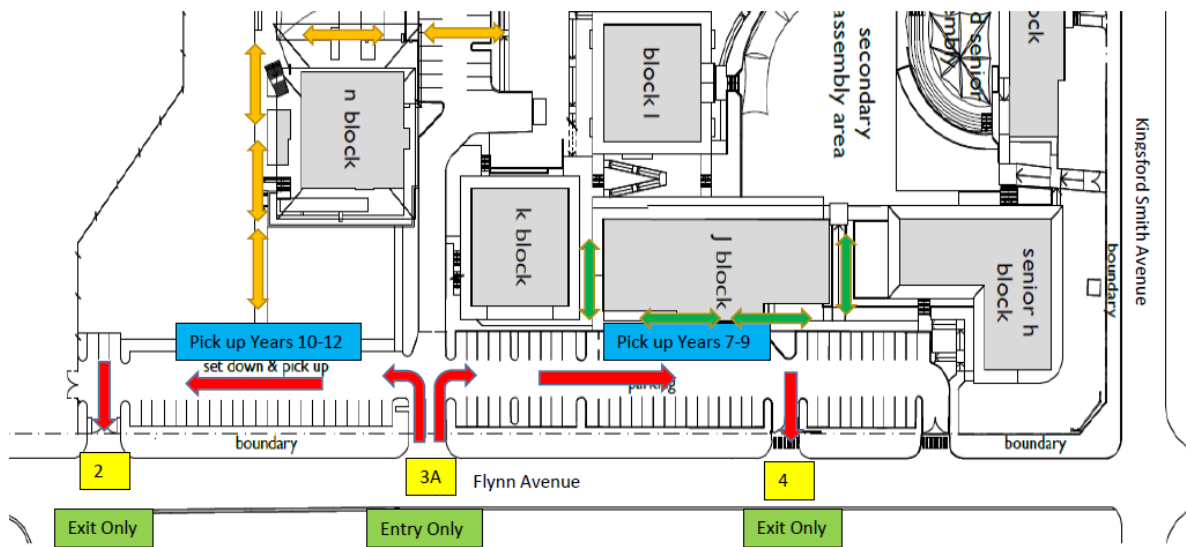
n block

block l

secondary
assembly area

senior

block

k block

J block

senior h block

Kingsford Smith Avenue

boundary

Pick up Years 10-12

set down & pick up

Pick up Years 7-9

parking

boundary

boundary

2

3A

Flynn Avenue

4

Exit Only

Entry Only

Exit Only